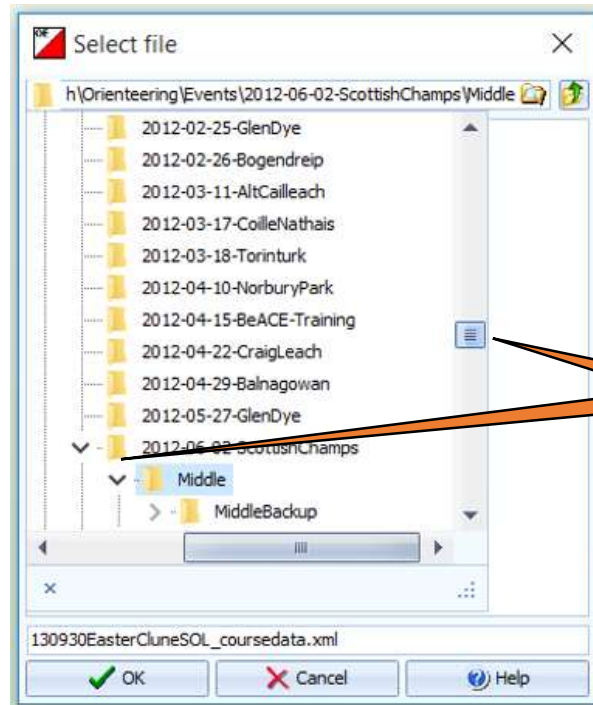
Select file

h\Orienteering\Events\2012-06-02-ScottishChamps\Middle

2012-02-25-GlenDye
2012-02-26-Bogendreip
2012-03-11-AltCailleach
2012-03-17-CoilleNathais
2012-03-18-Torinturk
2012-04-10-NorburyPark
2012-04-15-BeACE-Training
2012-04-22-CraigLeach
2012-04-29-Balnagowan
2012-05-27-GlenDye
2012-06-02-ScottishChamps
Middle
MiddleBackup

130930EasterCluneSOL_coursedata.xml

OK
Cancel
Help